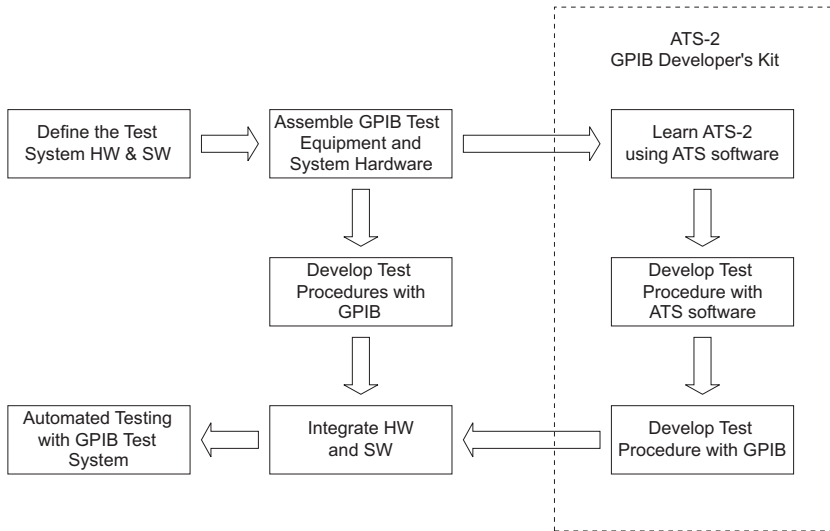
ATS-2
GPIB Developer's Kit

Define the Test System HW & SW

Assemble GPIB Test Equipment and System Hardware

Learn ATS-2 using ATS software

Develop Test Procedures with GPIB

Develop Test Procedure with ATS software

Automated Testing with GPIB Test System

Integrate HW and SW

Develop Test Procedure with GPIB